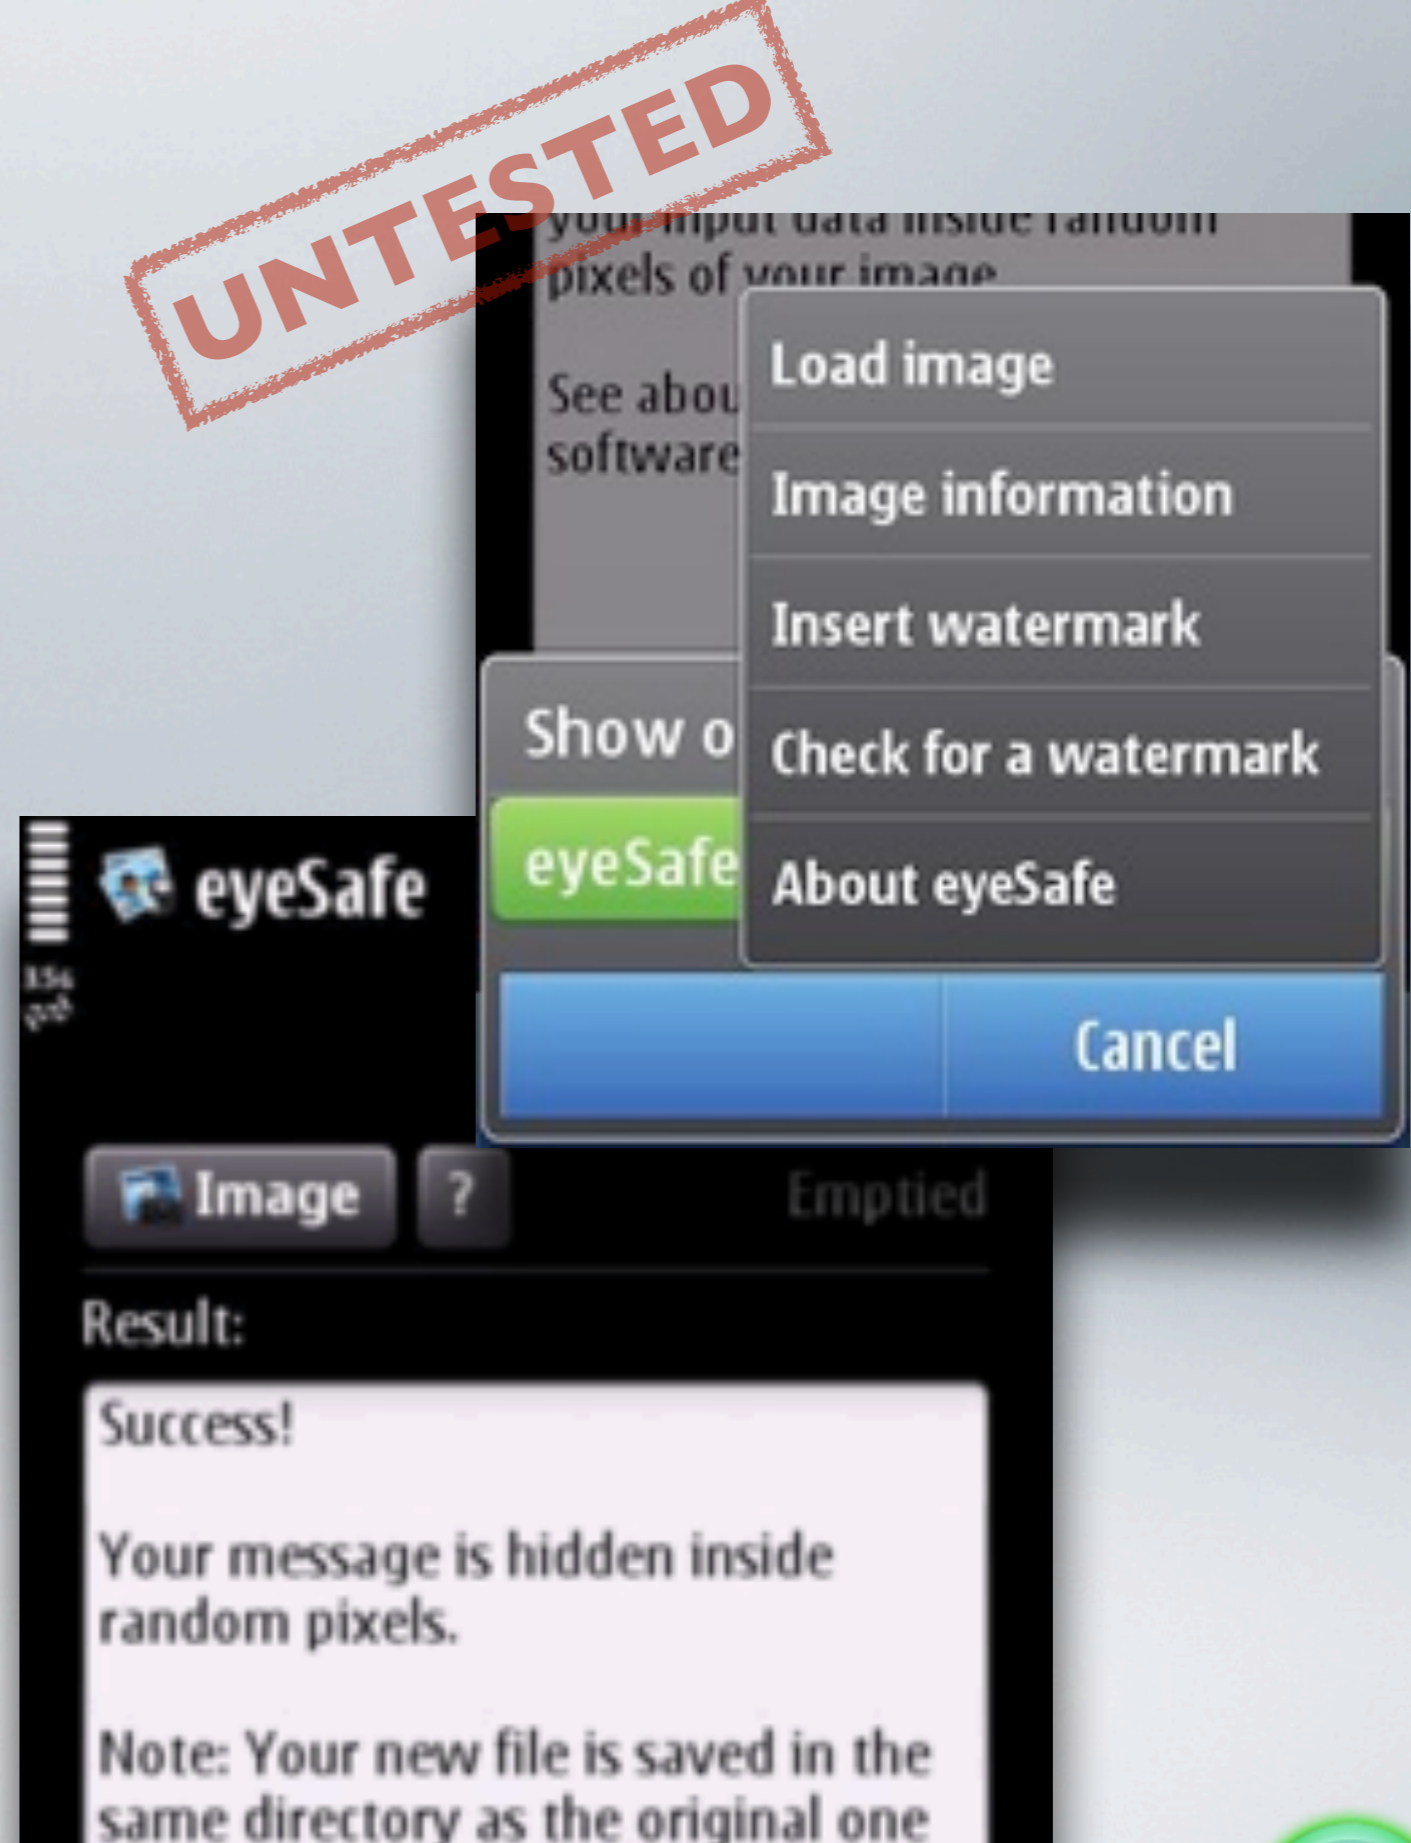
UNTESTED

your input data inside random pixels of your image

See abou software

Load image

Image information

Insert watermark

Check for a watermark

About eyeSafe

Show o

eyeSafe

Cancel

eyeSafe

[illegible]

Image

?

Emptied

Result:

Success!

Your message is hidden inside random pixels.

Note: Your new file is saved in the same directory as the original one